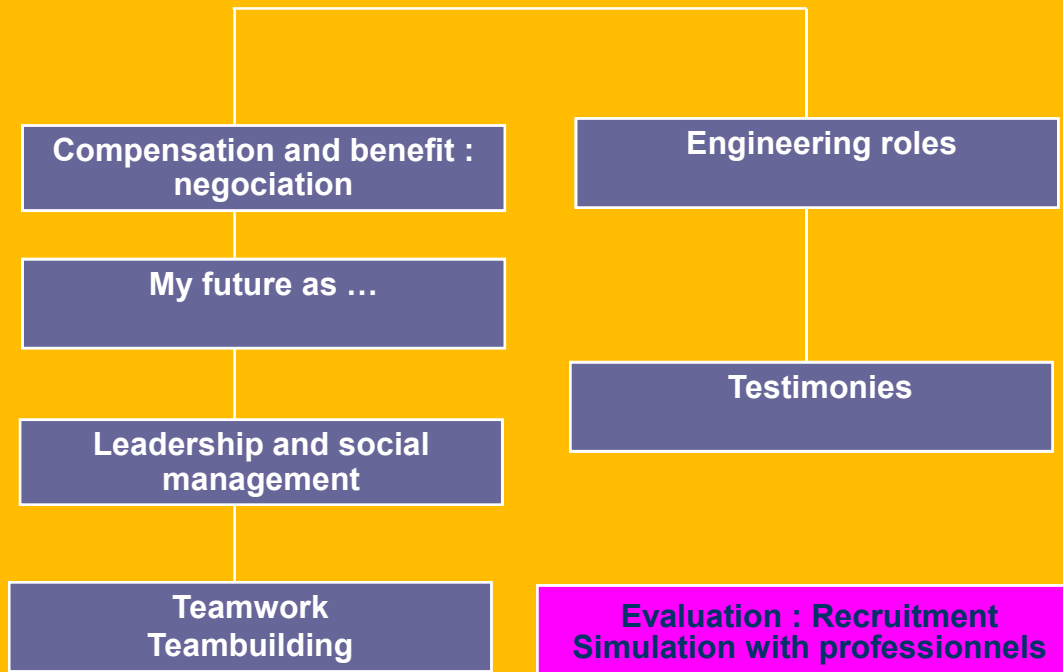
Compensation and benefit : negociation

My future as …

Leadership and social management

Teamwork
Teambuilding

Engineering roles

Testimonies

Evaluation : Recruitment Simulation with professionnels